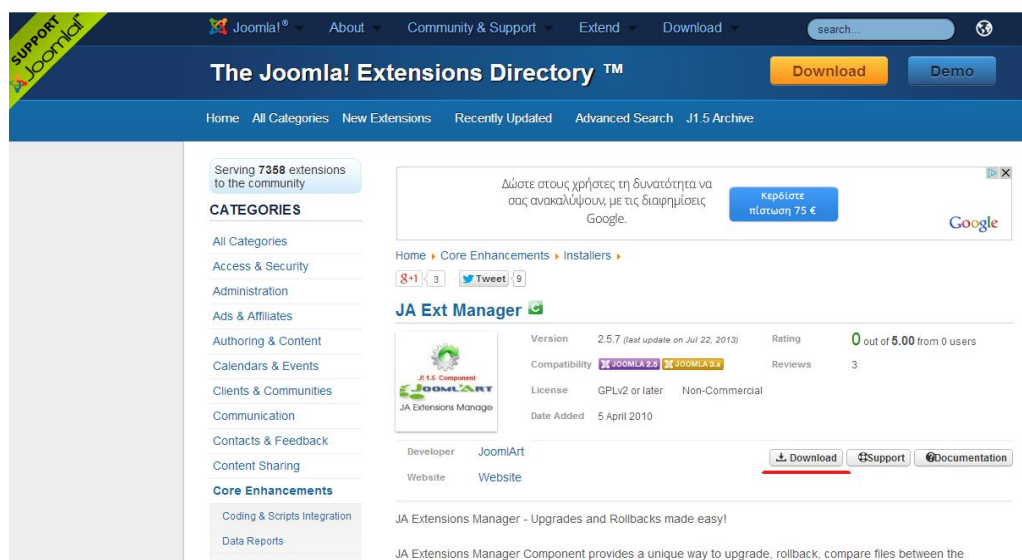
SUPPORT Joomla!

Joomla!® About Community & Support Extend Download search...

The Joomla! Extensions Directory ™

Download Demo

Home All Categories New Extensions Recently Updated Advanced Search J1.5 Archive

Serving 7358 extensions to the community

CATEGORIES

All Categories
Access & Security
Administration
Ads & Affiliates
Authoring & Content
Calendars & Events
Clients & Communities
Communication
Contacts & Feedback
Content Sharing
Core Enhancements
Coding & Scripts Integration
Data Reports

Δώστε στους χρήστες τη δυνατότητα να σας ανακαλύψουν, με τις διαφημίσεις Google.

Κερδίστε πίστωση 75 €

Google

Home ▸ Core Enhancements ▸ Installers ▸

g+1 3 Tweet 9

JA Ext Manager

J! 1.5 Component
JOOMLART
JA Extensions Manage

| Version | 2.5.7 (last update on Jul 22, 2013) | Rating | 0 out of 5.00 from 0 users |
|---|---|---|---|
| Compatibility | JOOMLA 2.5 JOOMLA 3.x | Reviews | 3 |
| License | GPLv2 or later Non-Commercial | | |
| Date Added | 5 April 2010 | | |

Developer JoomlArt
Website Website

Download Support Documentation

JA Extensions Manager - Upgrades and Rollbacks made easy!

JA Extensions Manager Component provides a unique way to upgrade, rollback, compare files between the